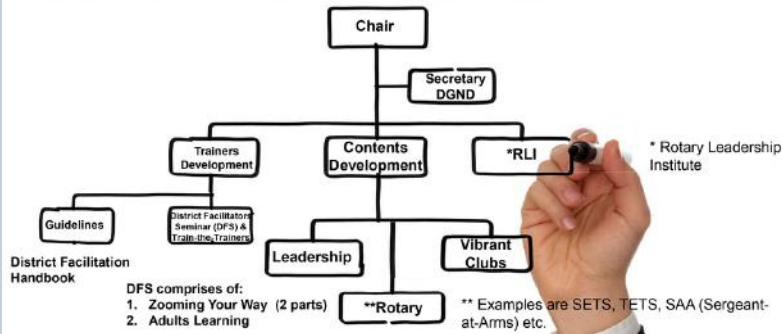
Chair

Secretary DGND

Trainers Development

Contents Development

*RLI

* Rotary Leadership Institute

Guidelines

District Facilitators Seminar (DFS) & Train-the-Trainers

Leadership

Vibrant Clubs

District Facilitation Handbook

DFS comprises of:
1. Zooming Your Way (2 parts)
2. Adults Learning

**Rotary

** Examples are SETS, TETS, SAA (Sergeant-at-Arms) etc.